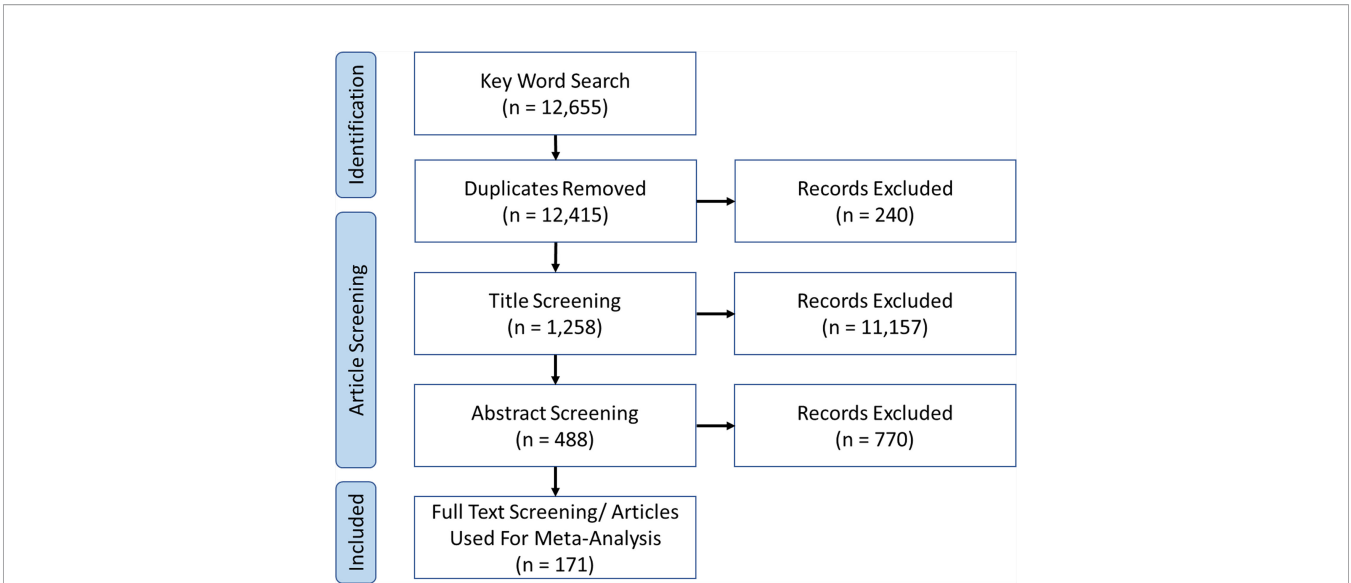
Identification

Key Word Search
(n = 12,655)

Duplicates Removed
(n = 12,415)

Records Excluded
(n = 240)

Article Screening

Title Screening
(n = 1,258)

Records Excluded
(n = 11,157)

Abstract Screening
(n = 488)

Records Excluded
(n = 770)

Included

Full Text Screening/ Articles Used For Meta-Analysis
(n = 171)